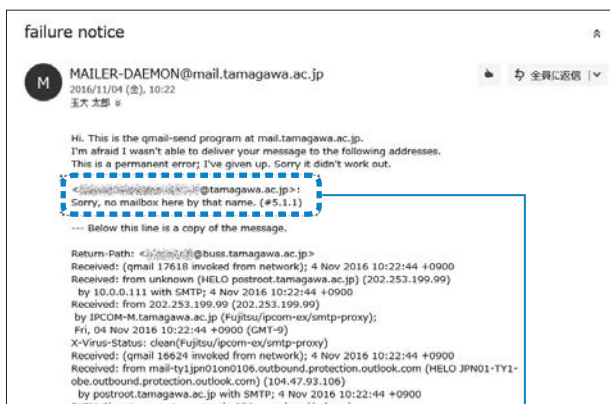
failure notice

M MAILER-DAEMON@mail.tamagawa.ac.jp
2016/11/04 (金), 10:22
玉大 太郎

全員に返信

Hi. This is the qmail-send program at mail.tamagawa.ac.jp.
I'm afraid I wasn't able to deliver your message to the following addresses.
This is a permanent error; I've given up. Sorry it didn't work out.

<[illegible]@tamagawa.ac.jp>:
Sorry, no mailbox here by that name. (#5.1.1)

--- Below this line is a copy of the message.

Return-Path: <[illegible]@buss.tamagawa.ac.jp>
Received: (qmail 17618 invoked from network); 4 Nov 2016 10:22:44 +0900
Received: from unknown (HELO postroot.tamagawa.ac.jp) (202.253.199.99)
by 10.0.0.111 with SMTP; 4 Nov 2016 10:22:44 +0900
Received: from 202.253.199.99 (202.253.199.99)
by IPCOM-M.tamagawa.ac.jp (Fujitsu/ipcom-ex/smtp-proxy);
Fri, 04 Nov 2016 10:22:44 +0900 (GMT-9)
X-Virus-Status: clean(Fujitsu/ipcom-ex/smtp-proxy)
Received: (qmail 16624 invoked from network); 4 Nov 2016 10:22:44 +0900
Received: from mail-ty1jpn01on0106.outbound.protection.outlook.com (HELO JPN01-TY1-obe.outbound.protection.outlook.com) (104.47.93.106)
by postroot.tamagawa.ac.jp with SMTP; 4 Nov 2016 10:22:44 +0900